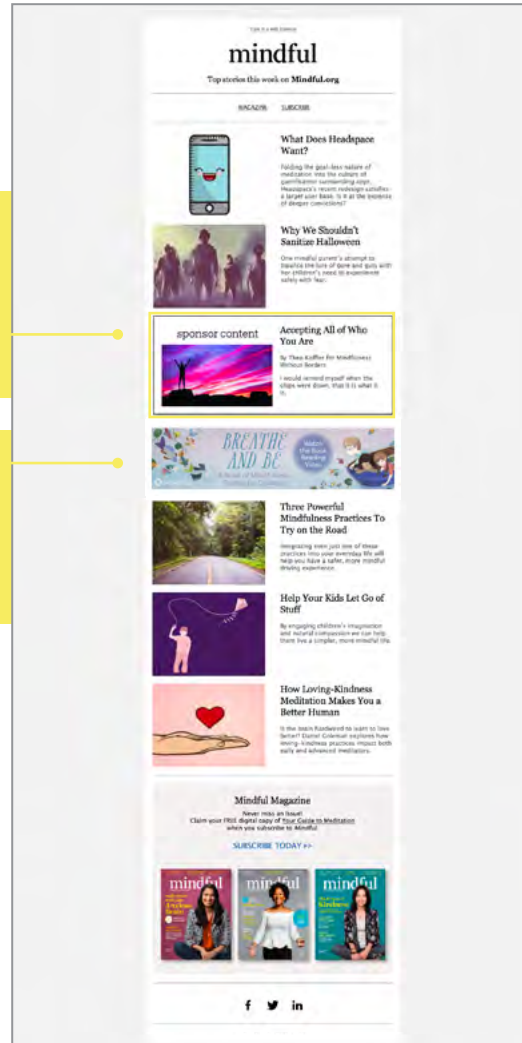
View in web browser

mindful

Top stories this week on **Mindful.org**

MAGAZINE SUBSCRIBE

What Does Headspace Want?

Folding the goal-less nature of meditation into the culture of gamification surrounding crypt. Headspace's recent redesign satisfies a larger user base. Is it at the expense of deeper connections?

Why We Shouldn't Sanitize Halloween

One mindful parent's attempt to balance the lure of gore and guts with her children's need to experience safely with fear.

sponsor content

Accepting All of Who You Are

By Thea Koffler for Mindfulness Without Borders

I would remind myself when the chips were down, that it is what it is.

BREATHE AND BE

Watch the Book Reading Video

Three Powerful Mindfulness Practices To Try on the Road

Integrating even just one of these practices into your everyday life will help you have a safer, more mindful driving experience.

Help Your Kids Let Go of Stuff

By engaging children's imagination and natural compassion we can help them live a simpler, more mindful life.

How Loving-Kindness Meditation Makes You a Better Human

Is the brain hardwired to learn to love better? Daniel Goleman explores how loving-kindness practices impact both early and advanced meditators.

Mindful Magazine

Never miss an issue!
Claim your FREE digital copy of Your Guide to Meditation when you subscribe to Mindful.

SUBSCRIBE TODAY >>

mindful

mindful

mindful

f in